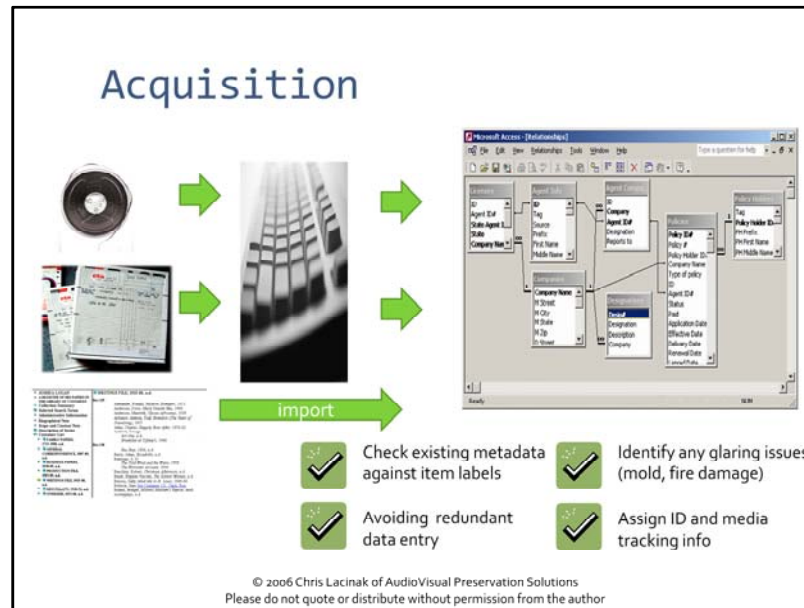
Acquisition

Microsoft Access - [Relationships]

File Edit View Relationships Tools Window Help

Type a question for help

Licensee

ID
Agent ID#
State Agent L
State
Company Nan

Agent Info

ID
Tag
Source
Prefix
First Name
Middle Name

Agent Category

ID
Company
Agent ID#
Designation
Reports to

Policy Holder

Tag
Policy Holder ID
PH Prefix
PH First Name
PH Middle Name

Policies

Policy ID#
Policy #
Policy Holder ID
Company Name
Type of policy
ID
Agent ID#
Status
Paid
Application Date
Effective Date
Delivery Date
Renewal Date

Companies

Company Name
M Street
M City
M State
M Zip
B Street

Designations

Desinat
Designation
Description
Company

Ready

import

Check existing metadata against item labels

Identify any glaring issues (mold, fire damage)

Avoiding redundant data entry

Assign ID and media tracking info

© 2006 Chris Lacinak of AudioVisual Preservation Solutions
Please do not quote or distribute without permission from the author